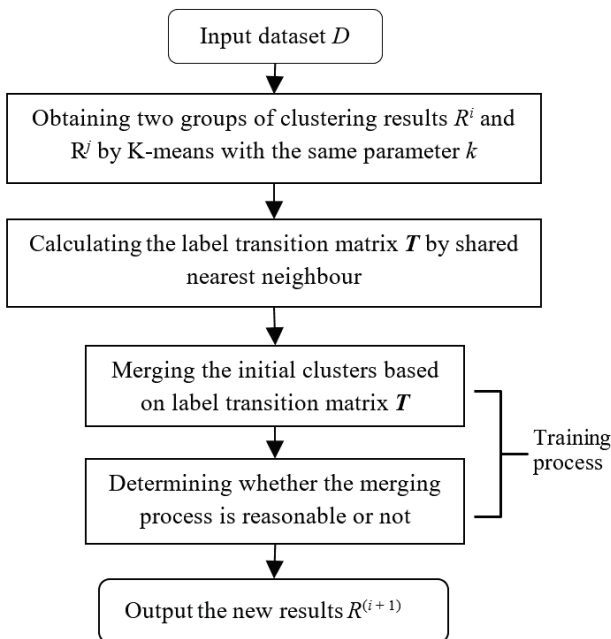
Input dataset $D$

Obtaining two groups of clustering results $R^i$ and $R^j$ by K-means with the same parameter $k$

Calculating the label transition matrix $\boldsymbol{T}$ by shared nearest neighbour

Merging the initial clusters based on label transition matrix $\boldsymbol{T}$

Determining whether the merging process is reasonable or not

Training process

Output the new results $R^{(i+1)}$